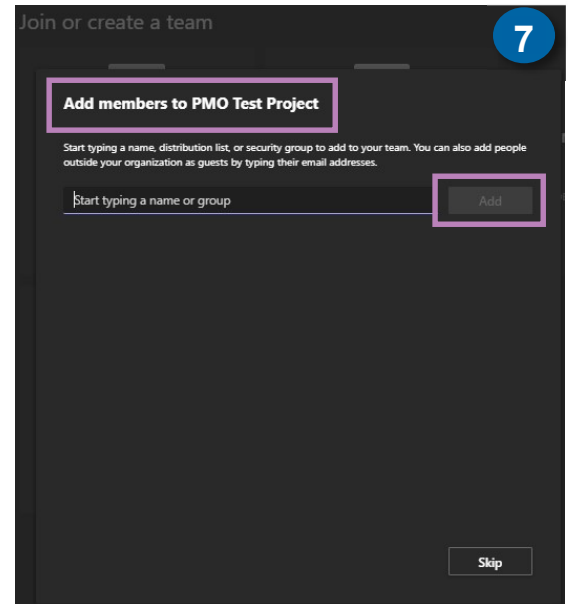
Join or create a team

7

Add members to PMO Test Project

Start typing a name, distribution list, or security group to add to your team. You can also add people outside your organization as guests by typing their email addresses.

Start typing a name or group

Add

Skip